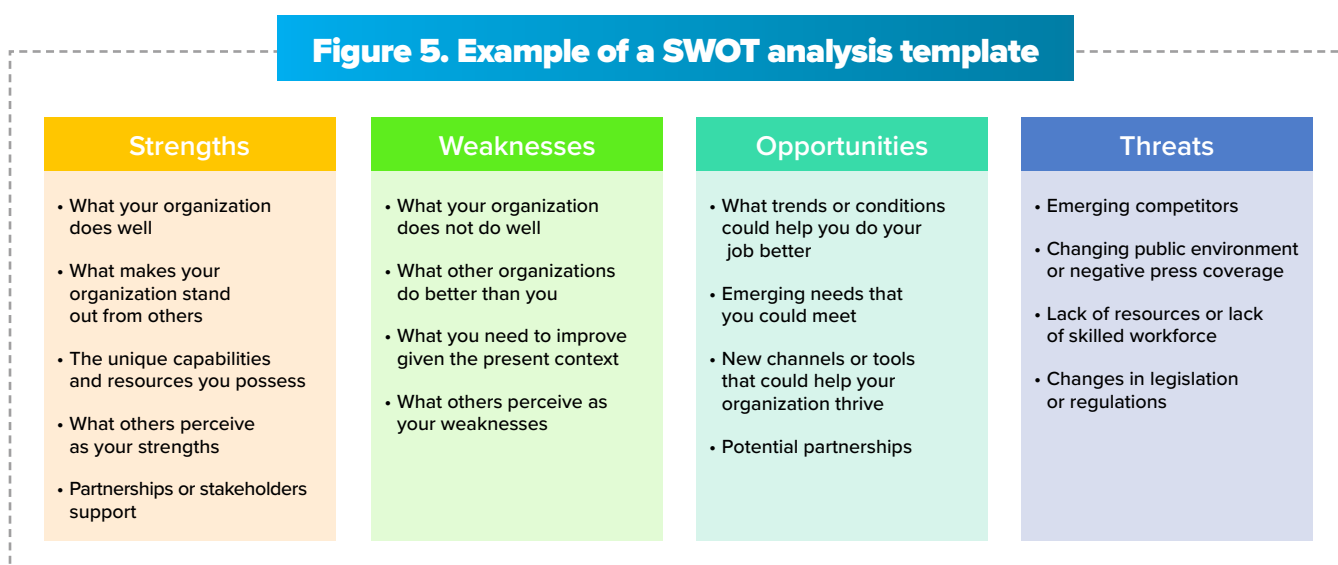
Figure 5. Example of a SWOT analysis template

Strengths

• What your organization does well

• What makes your organization stand out from others

• The unique capabilities and resources you possess

• What others perceive as your strengths

• Partnerships or stakeholders support

Weaknesses

• What your organization does not do well

• What other organizations do better than you

• What you need to improve given the present context

• What others perceive as your weaknesses

Opportunities

• What trends or conditions could help you do your job better

• Emerging needs that you could meet

• New channels or tools that could help your organization thrive

• Potential partnerships

Threats

• Emerging competitors

• Changing public environment or negative press coverage

• Lack of resources or lack of skilled workforce

• Changes in legislation or regulations